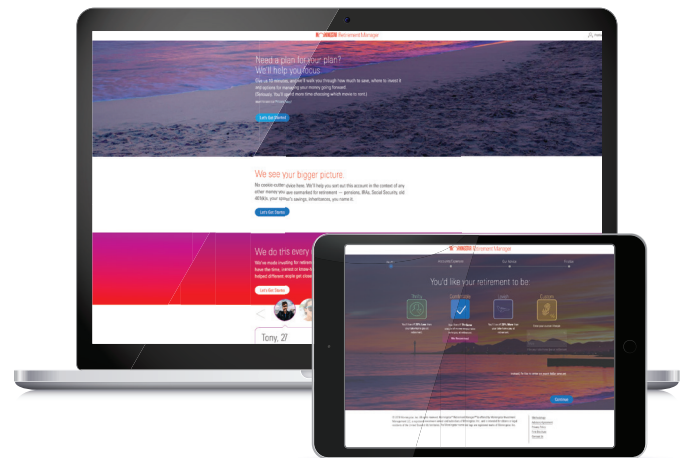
Retirement Manager

Need a plan for your plan?
We'll help you focus.

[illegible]

Let's Get Started

We see your bigger picture.

No cookie-cutter advice here. We'll help you sort out this account in the context of any other money you are earmarked for retirement — pensions, IRAs, Social Security, old 401(k)s, your spouse's savings, inheritances, you name it.

Let's Get Started

We do this every

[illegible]

Let's Get Started

Tony, 27

Retirement Manager

You'd like your retirement to be

Continue